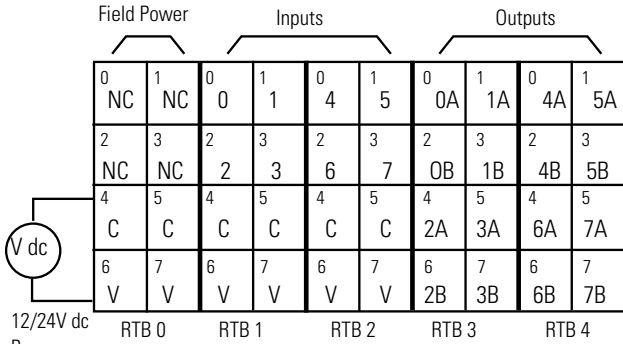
Field Power Inputs Outputs

| 0 NC | 1 NC | 0 0 | 1 1 | 0 4 | 1 5 | 0 0A | 1 1A | 0 4A | 1 5A |
|---|---|---|---|---|---|---|---|---|---|
| 2 NC | 3 NC | 2 2 | 3 3 | 2 6 | 3 7 | 2 0B | 3 1B | 2 4B | 3 5B |
| 4 C | 5 C | 4 C | 5 C | 4 C | 5 C | 4 2A | 5 3A | 4 6A | 5 7A |
| 6 V | 7 V | 6 V | 7 V | 6 V | 7 V | 6 2B | 7 3B | 6 6B | 7 7B |

V dc

12/24V dc

RTB 0 RTB 1 RTB 2 RTB 3 RTB 4